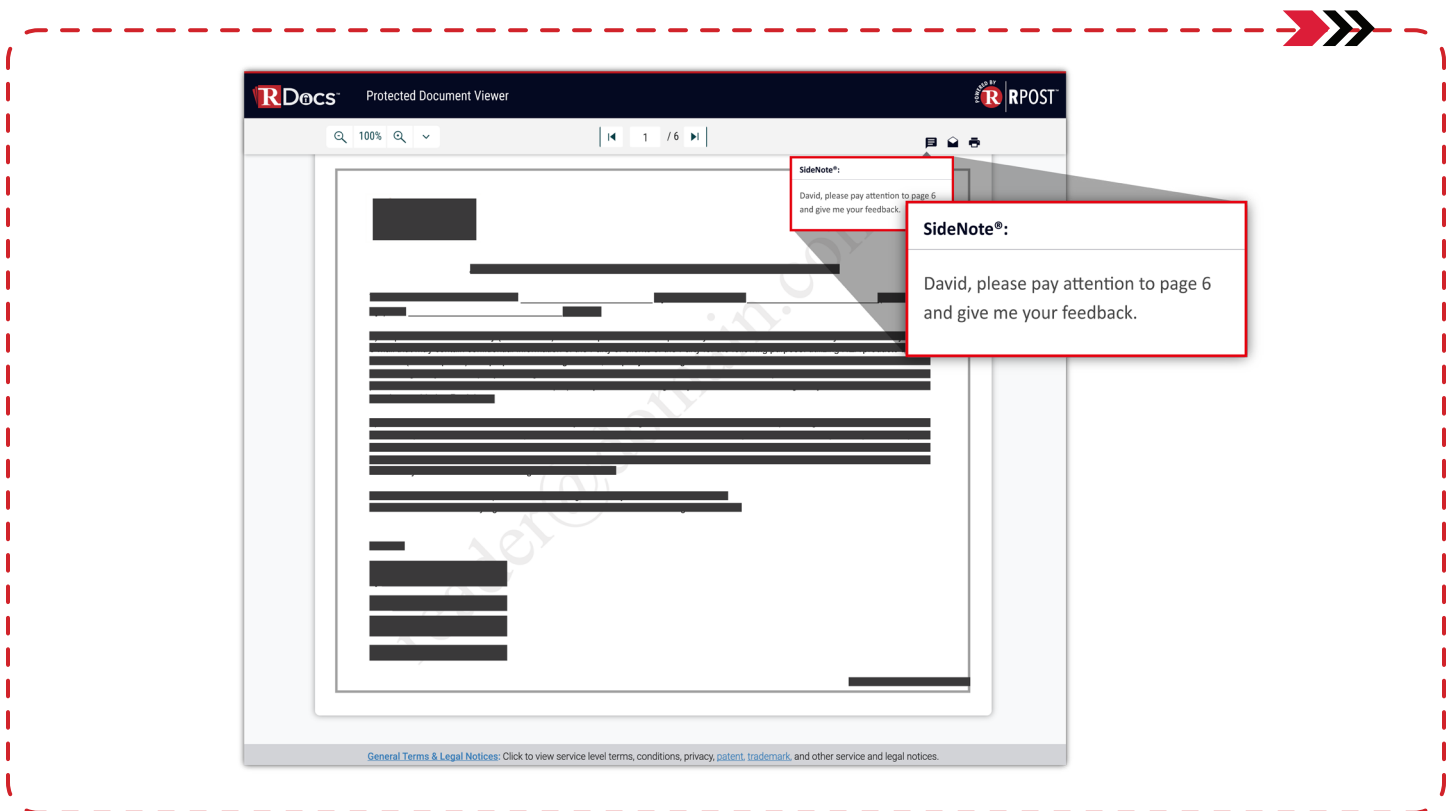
RDocs™ Protected Document Viewer

POWERED BY R RPOST™

100%

1 / 6

SideNote®:

David, please pay attention to page 6 and give me your feedback.

SideNote®:

David, please pay attention to page 6 and give me your feedback.

reader@domain.com

General Terms & Legal Notices: Click to view service level terms, conditions, privacy, patent, trademark, and other service and legal notices.